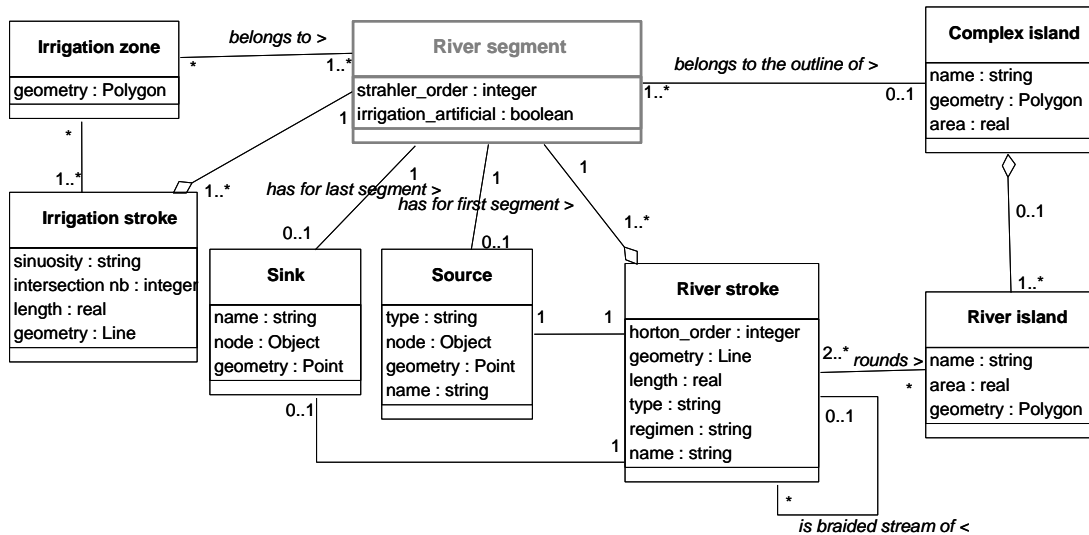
Irrigation zone

geometry : Polygon

belongs to >

*

1..*

River segment

strahler_order : integer
irrigation_artificial : boolean

belongs to the outline of >

1..*

0..1

Complex island

name : string
geometry : Polygon
area : real

*

1..*

1

1..*

Irrigation stroke

sinuosity : string
intersection nb : integer
length : real
geometry : Line

1

has for last segment >

1

has for first segment >

1

0..1

0..1

1..*

0..1

1..*

Sink

name : string
node : Object
geometry : Point

Source

type : string
node : Object
geometry : Point
name : string

1

1

River stroke

horton_order : integer
geometry : Line
length : real
type : string
regimen : string
name : string

2..*

rounds >

*

River island

name : string
area : real
geometry : Polygon

0..1

0..1

1

*

is braided stream of <